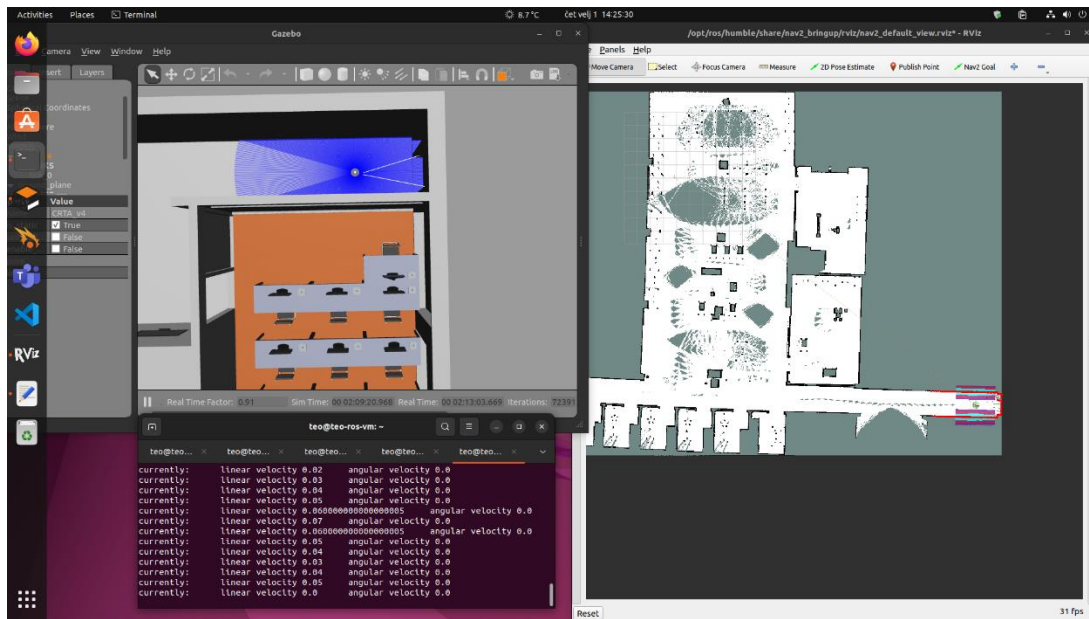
Activities Places Terminal 8.7 °C čet velj 1 14:25:30

Gazebo

amera View Window Help

sert Layers

oordinates

re

S

plane

Value

CRTA_v4

True

False

False

Real Time Factor: 0.91 Sim Time: 00 02:09:20.968 Real Time: 00 02:13:03.669 Iterations: 72391

/opt/ros/humble/share/nav2_bringup/rviz/nav2_default_view.rviz* - RViz

Panels Help

Move Camera Select Focus Camera Measure 2D Pose Estimate Publish Point Nav2 Goal

teo@teo-ros-vm: ~

teo@teo... teo@teo... teo@teo... teo@teo... teo@teo...

currently: linear velocity 0.02 angular velocity 0.0
currently: linear velocity 0.03 angular velocity 0.0
currently: linear velocity 0.04 angular velocity 0.0
currently: linear velocity 0.05 angular velocity 0.0
currently: linear velocity 0.060000000000000005 angular velocity 0.0
currently: linear velocity 0.07 angular velocity 0.0
currently: linear velocity 0.060000000000000005 angular velocity 0.0
currently: linear velocity 0.05 angular velocity 0.0
currently: linear velocity 0.04 angular velocity 0.0
currently: linear velocity 0.03 angular velocity 0.0
currently: linear velocity 0.04 angular velocity 0.0
currently: linear velocity 0.05 angular velocity 0.0
currently: linear velocity 0.0 angular velocity 0.0

RViz

Reset

31 fps